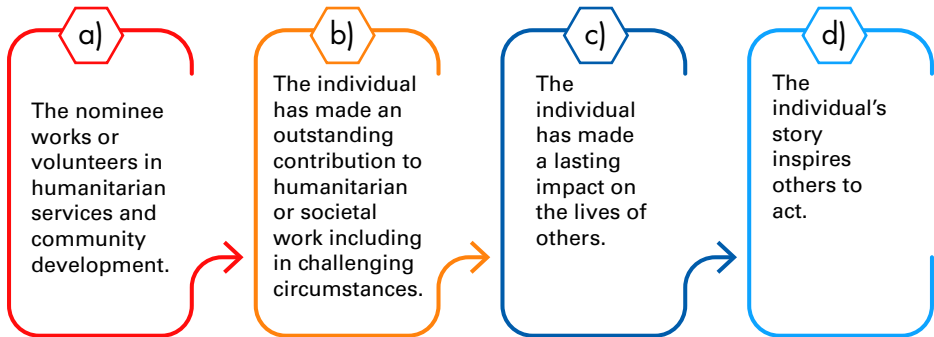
a)

The nominee works or volunteers in humanitarian services and community development.

b)

The individual has made an outstanding contribution to humanitarian or societal work including in challenging circumstances.

c)

The individual has made a lasting impact on the lives of others.

d)

The individual's story inspires others to act.